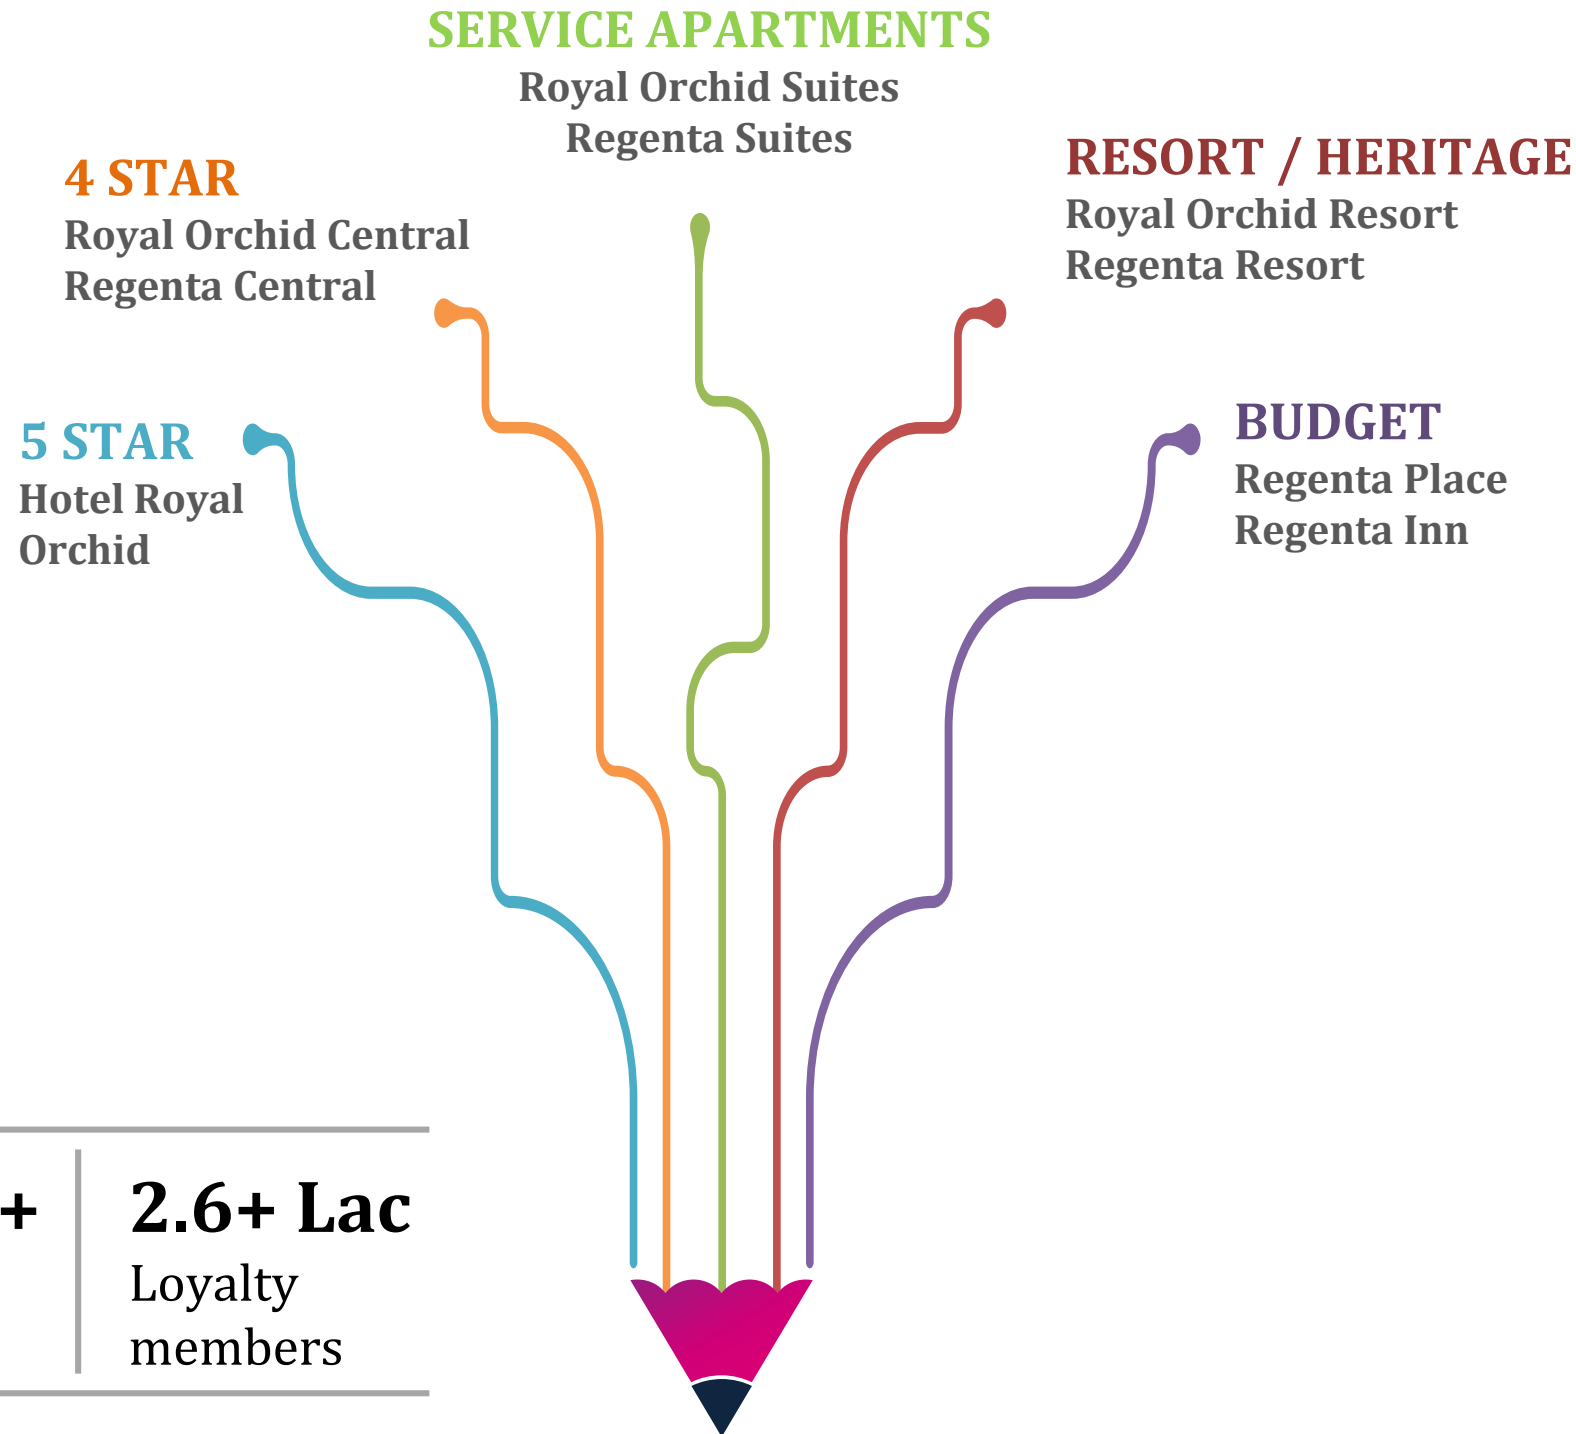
SERVICE APARTMENTS
Royal Orchid Suites
Regenta Suites

4 STAR
Royal Orchid Central
Regenta Central

RESORT / HERITAGE
Royal Orchid Resort
Regenta Resort

5 STAR
Hotel Royal Orchid

BUDGET
Regenta Place
Regenta Inn

+

2.6+ Lac
Loyalty members